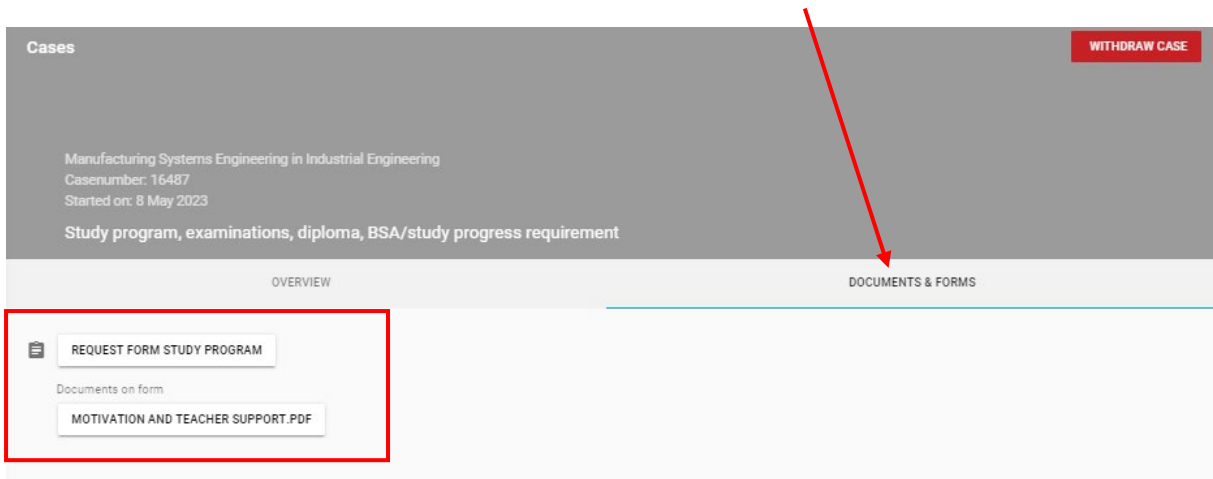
Cases

WITHDRAW CASE

Manufacturing Systems Engineering in Industrial Engineering
Casenumber: 16487
Started on: 8 May 2023

Study program, examinations, diploma, BSA/study progress requirement

OVERVIEW

DOCUMENTS & FORMS

REQUEST FORM STUDY PROGRAM

Documents on form

MOTIVATION AND TEACHER SUPPORT.PDF